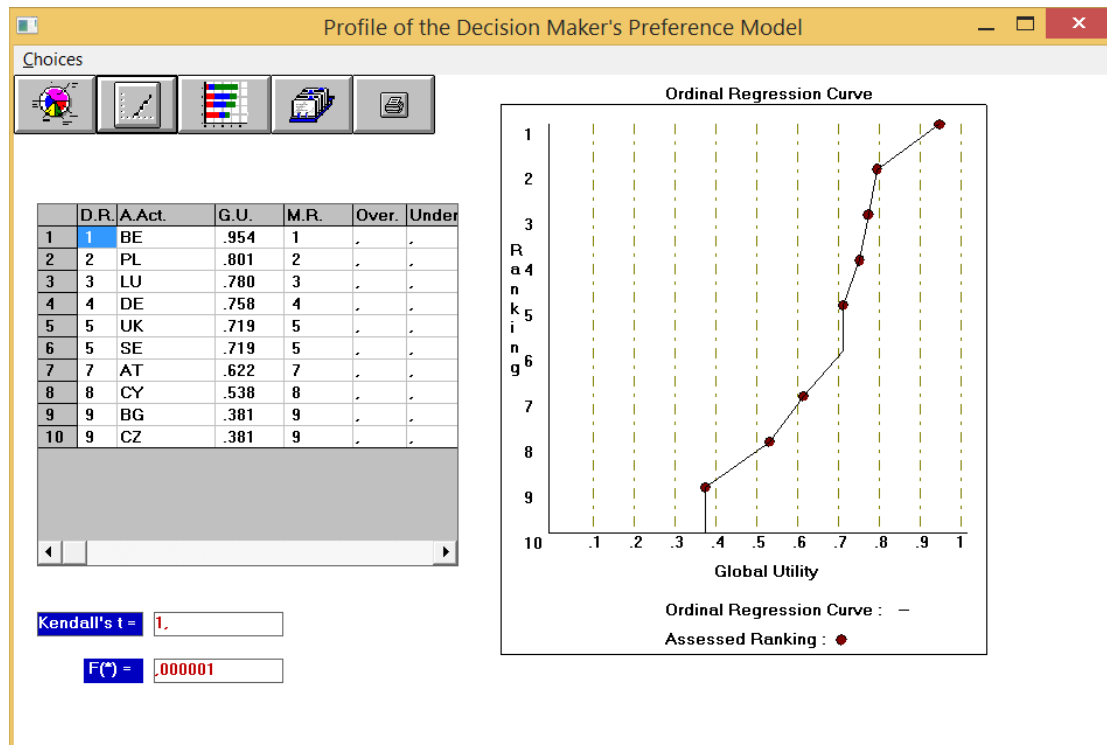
Profile of the Decision Maker's Preference Model

Choices

| | D.R. | A.Act. | G.U. | M.R. | Over. | Under |
|---|---|---|---|---|---|---|
| 1 | 1 | BE | .954 | 1 | , | , |
| 2 | 2 | PL | .801 | 2 | , | , |
| 3 | 3 | LU | .780 | 3 | , | , |
| 4 | 4 | DE | .758 | 4 | , | , |
| 5 | 5 | UK | .719 | 5 | , | , |
| 6 | 5 | SE | .719 | 5 | , | , |
| 7 | 7 | AT | .622 | 7 | , | , |
| 8 | 8 | CY | .538 | 8 | , | , |
| 9 | 9 | BG | .381 | 9 | , | , |
| 10 | 9 | CZ | .381 | 9 | , | , |

Kendall's t = 1,

F(*) = ,000001

Ordinal Regression Curve

Ranking

1 2 3 4 5 6 7 8 9 10

.1 .2 .3 .4 .5 .6 .7 .8 .9 1

Global Utility

Ordinal Regression Curve : —

Assessed Ranking :